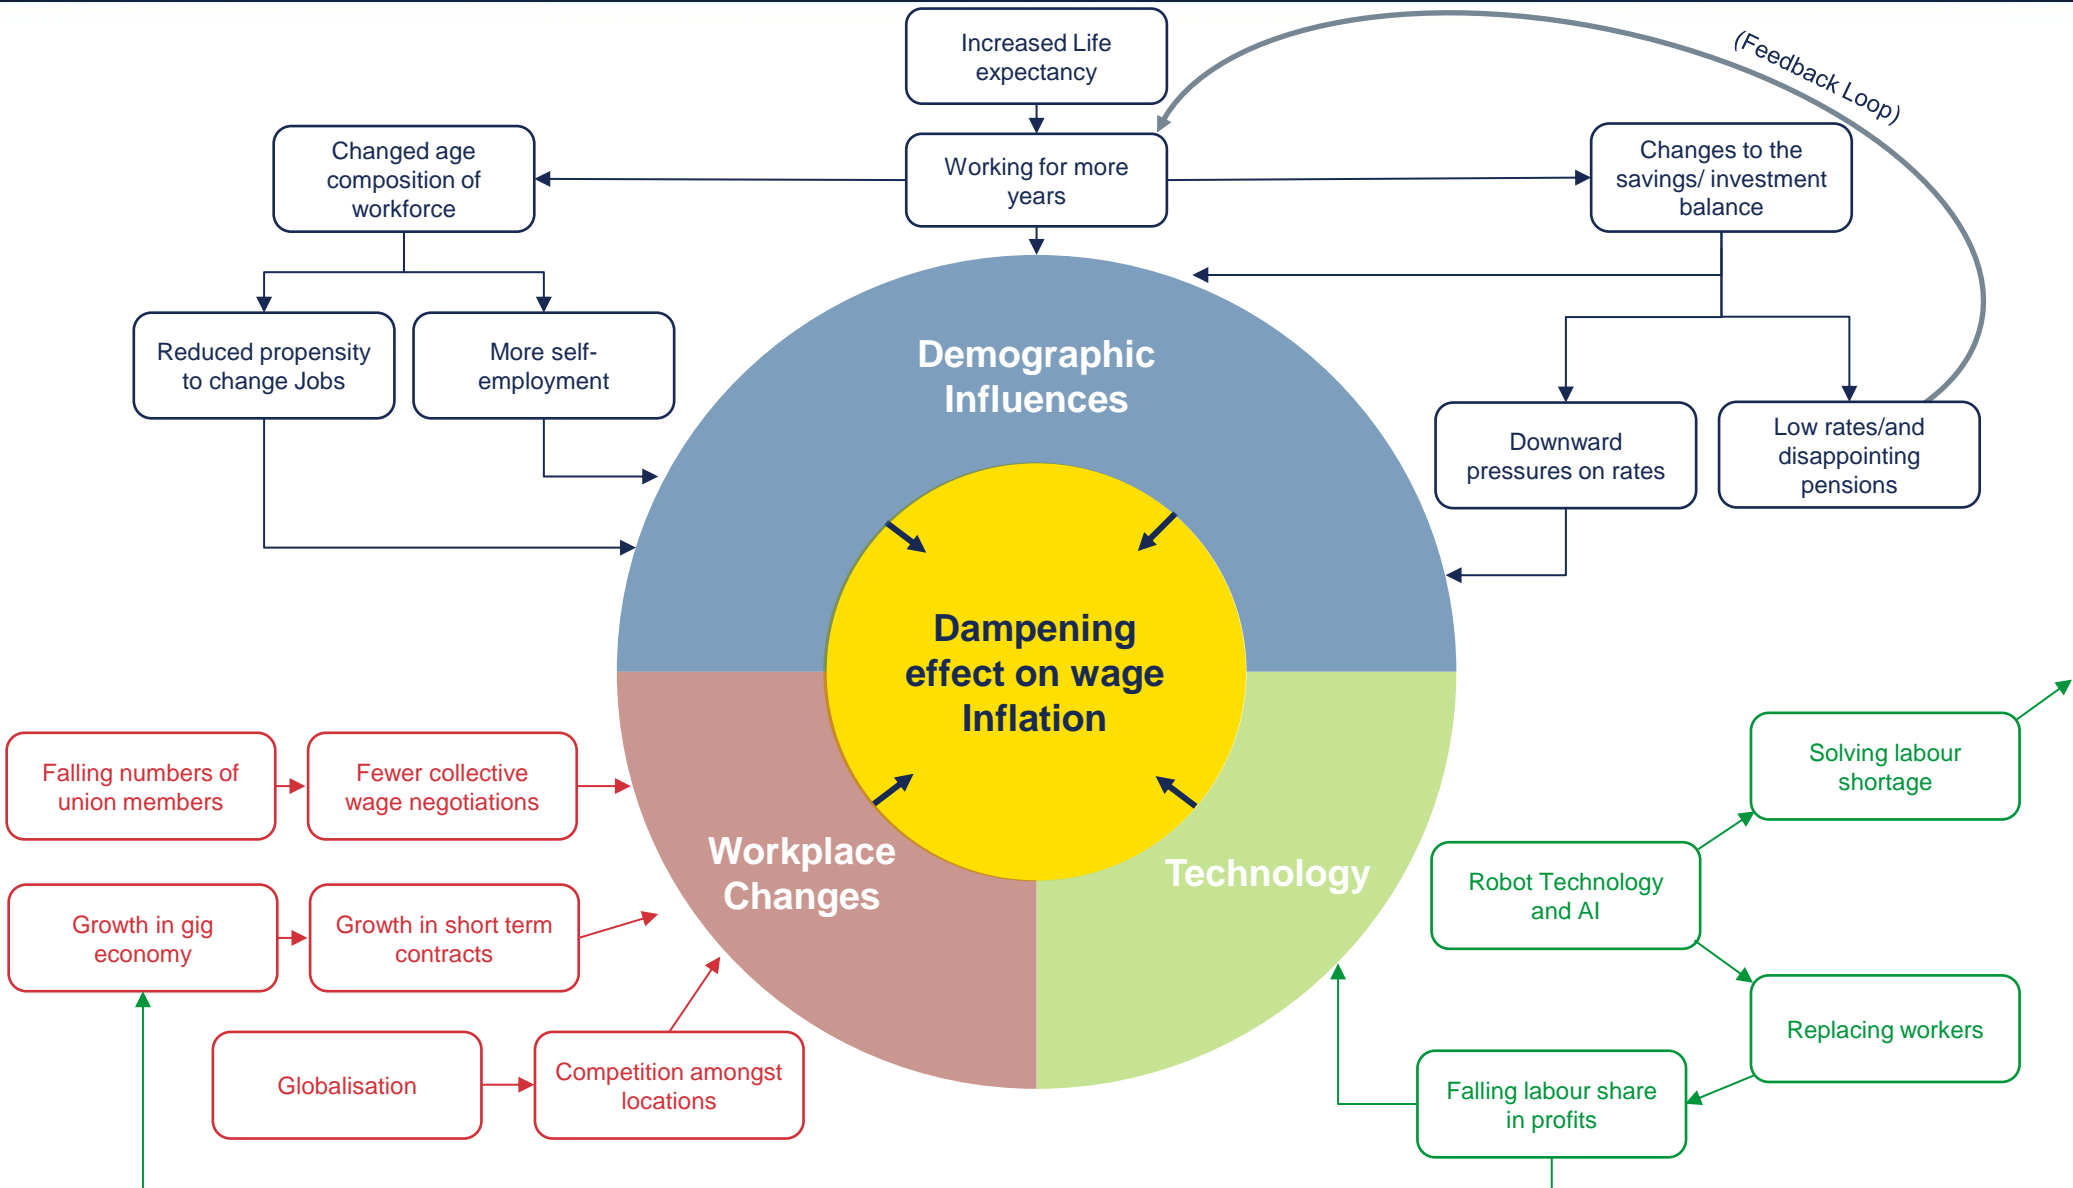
Increased Life expectancy

(Feedback Loop)

Changed age composition of workforce

Working for more years

Changes to the savings/ investment balance

Reduced propensity to change Jobs

More self-employment

Demographic Influences

Downward pressures on rates

Low rates/and disappointing pensions

Dampening effect on wage Inflation

Falling numbers of union members

Fewer collective wage negotiations

Solving labour shortage

Workplace Changes

Technology

Robot Technology and AI

Growth in gig economy

Growth in short term contracts

Replacing workers

Globalisation

Competition amongst locations

Falling labour share in profits